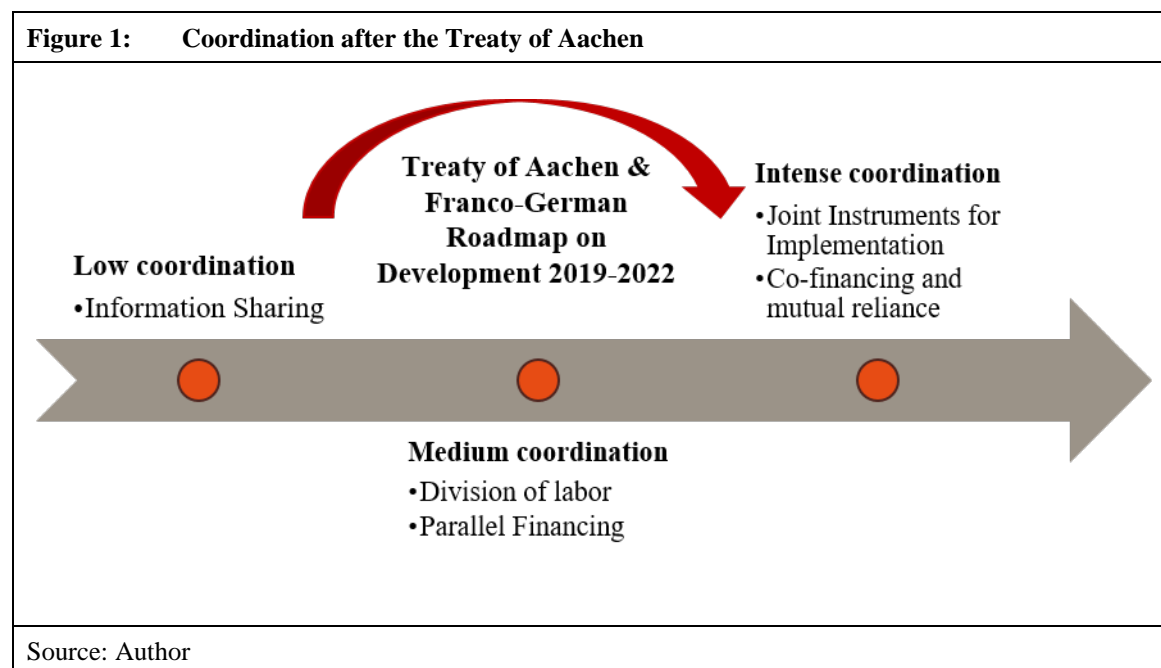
Figure 1: Coordination after the Treaty of Aachen

Treaty of Aachen & Franco-German Roadmap on Development 2019-2022

Low coordination
•Information Sharing

Intense coordination
•Joint Instruments for Implementation
•Co-financing and mutual reliance

Medium coordination
•Division of labor
•Parallel Financing

Source: Author